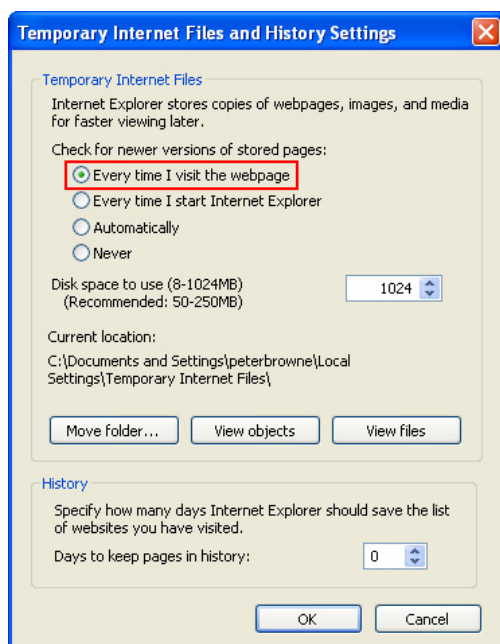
Temporary Internet Files and History Settings

Temporary Internet Files

Internet Explorer stores copies of webpages, images, and media for faster viewing later.

Check for newer versions of stored pages:

Every time I visit the webpage

Every time I start Internet Explorer

Automatically

Never

Disk space to use (8-1024MB) (Recommended: 50-250MB)

1024

Current location:

C:\Documents and Settings\peterbrowne\Local Settings\Temporary Internet Files\

Move folder...

View objects

View files

History

Specify how many days Internet Explorer should save the list of websites you have visited.

Days to keep pages in history:

0

OK

Cancel